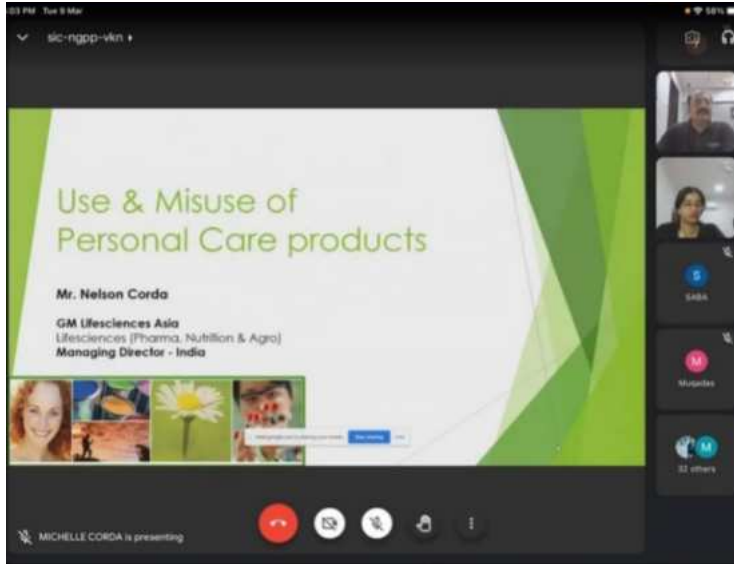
03 PM Tue 9 Mar

58%

sic-ngpp-vkn

Use & Misuse of Personal Care products

Mr. Nelson Corda

GM Lifesciences Asia
Lifesciences (Pharma, Nutrition & Agro)
Managing Director - India

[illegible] Stop sharing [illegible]

S
SABA

M
Mujeda

M
32 others

MICHELLE CORDA is presenting